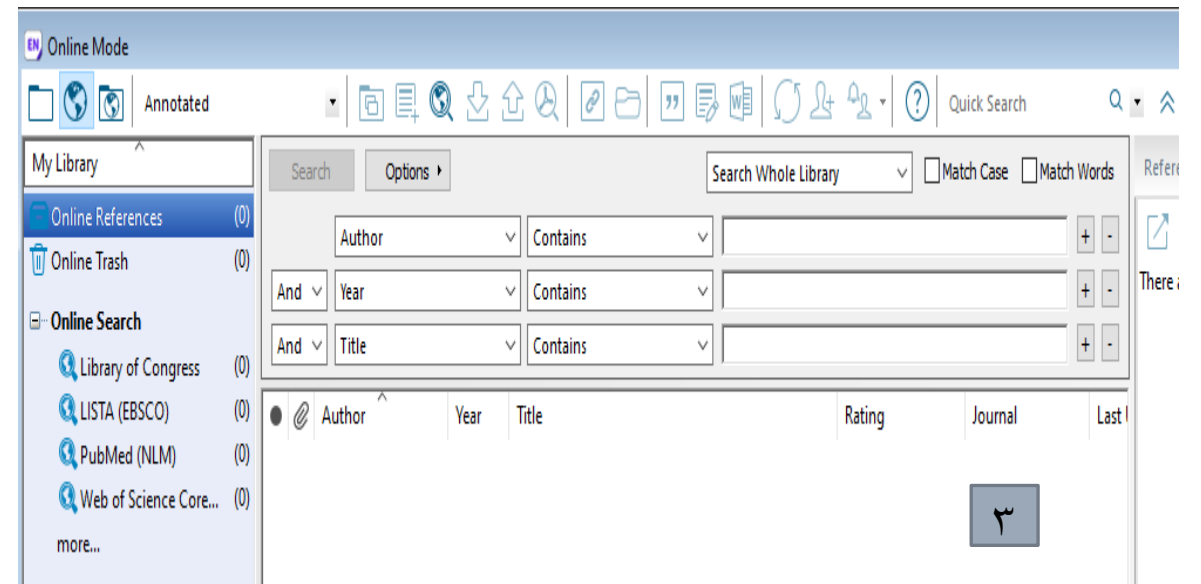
EN Online Mode

Annotated

Quick Search

My Library

Online References (0)
Online Trash (0)
Online Search
Library of Congress (0)
LISTA (EBSCO) (0)
PubMed (NLM) (0)
Web of Science Core... (0)
more...

Search
Options
Search Whole Library
Match Case
Match Words

Author
Contains
And
Year
Contains
And
Title
Contains

Author
Year
Title
Rating
Journal
Last

Refere

There a

٣